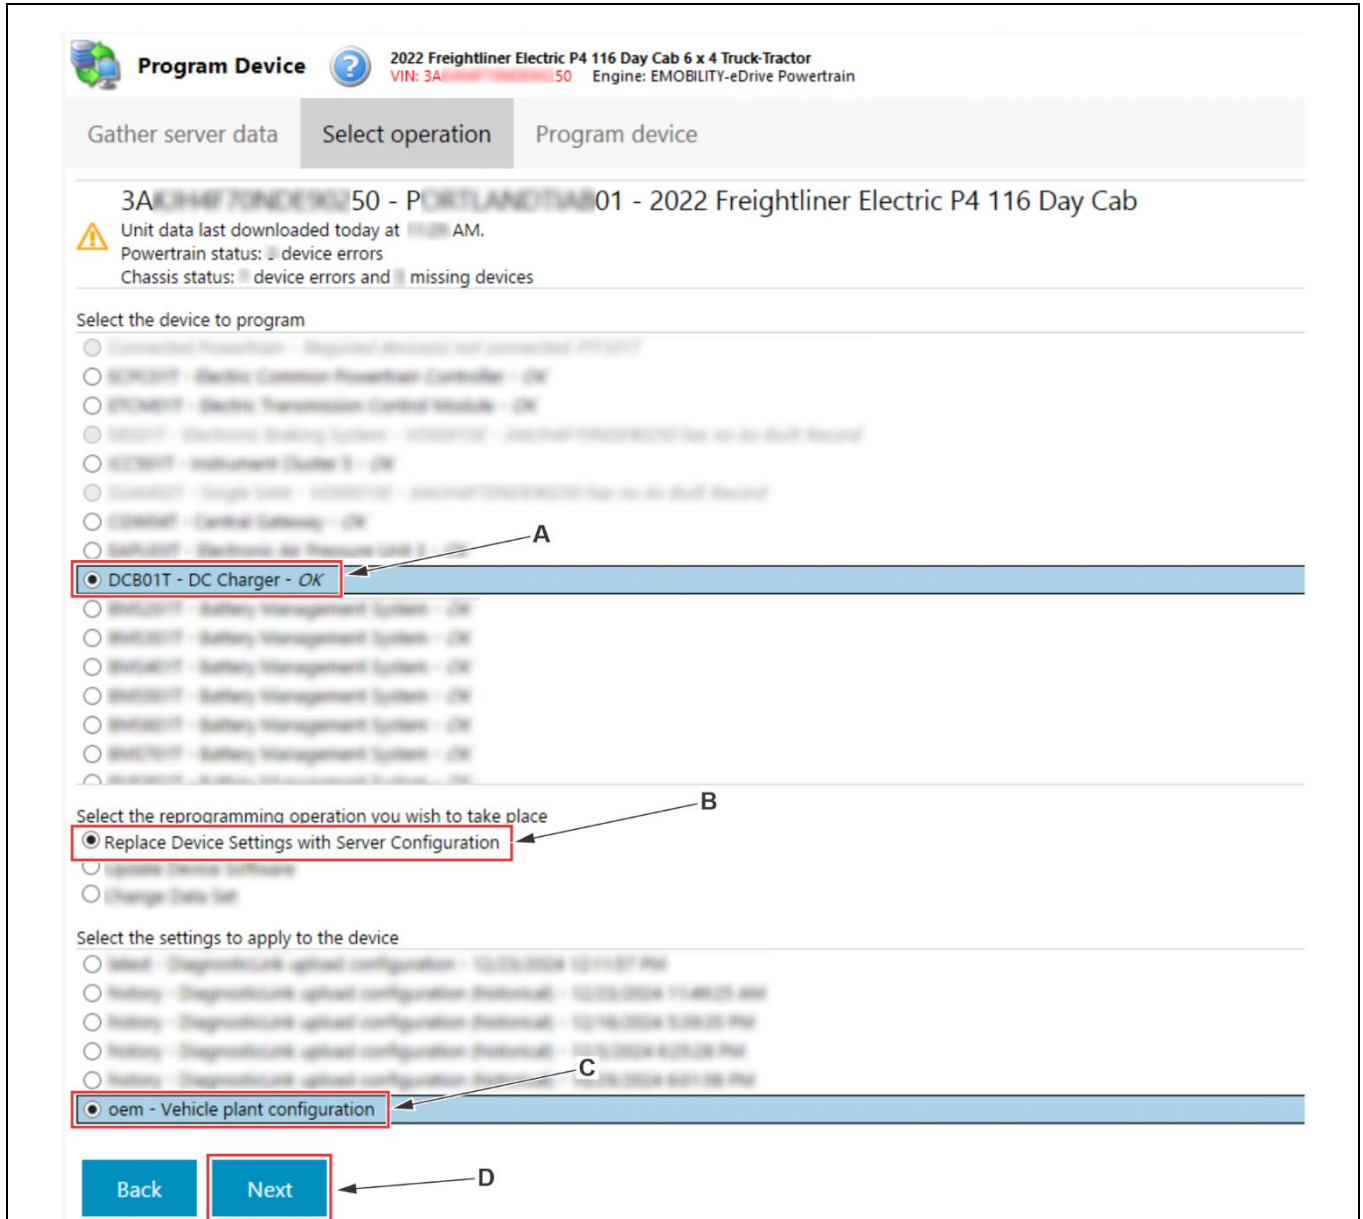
Program Device

2022 Freightliner Electric P4 116 Day Cab 6 x 4 Truck-Tractor
VIN: 3A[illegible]50 Engine: EMOBILITY-eDrive Powertrain

Gather server data | Select operation | Program device

3A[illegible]50 - P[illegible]01 - 2022 Freightliner Electric P4 116 Day Cab
Unit data last downloaded today at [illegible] AM.
Powertrain status: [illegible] device errors
Chassis status: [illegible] device errors and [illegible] missing devices

Select the device to program
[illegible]
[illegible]
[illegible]
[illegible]
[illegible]
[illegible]
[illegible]
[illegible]
DCB01T - DC Charger - OK
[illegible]
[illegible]
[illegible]
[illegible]
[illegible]
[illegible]
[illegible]

Select the reprogramming operation you wish to take place
Replace Device Settings with Server Configuration
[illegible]
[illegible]

Select the settings to apply to the device
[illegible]
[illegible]
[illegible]
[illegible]
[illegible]
oem - Vehicle plant configuration

Back Next

A
B
C
D